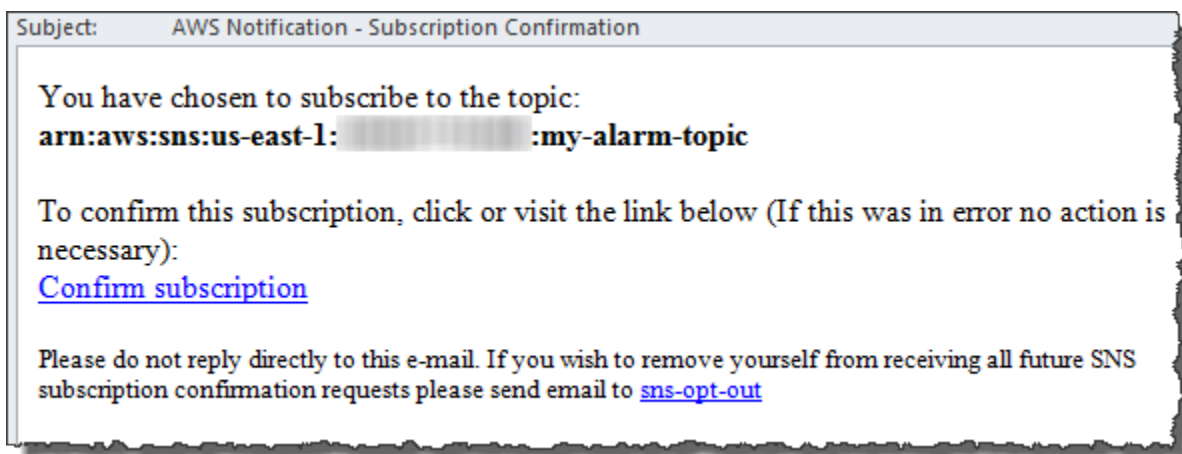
Subject: AWS Notification - Subscription Confirmation

You have chosen to subscribe to the topic:
**arn:aws:sns:us-east-1:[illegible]:my-alarm-topic**

To confirm this subscription, click or visit the link below (If this was in error no action is necessary):
Confirm subscription

Please do not reply directly to this e-mail. If you wish to remove yourself from receiving all future SNS subscription confirmation requests please send email to sns-opt-out